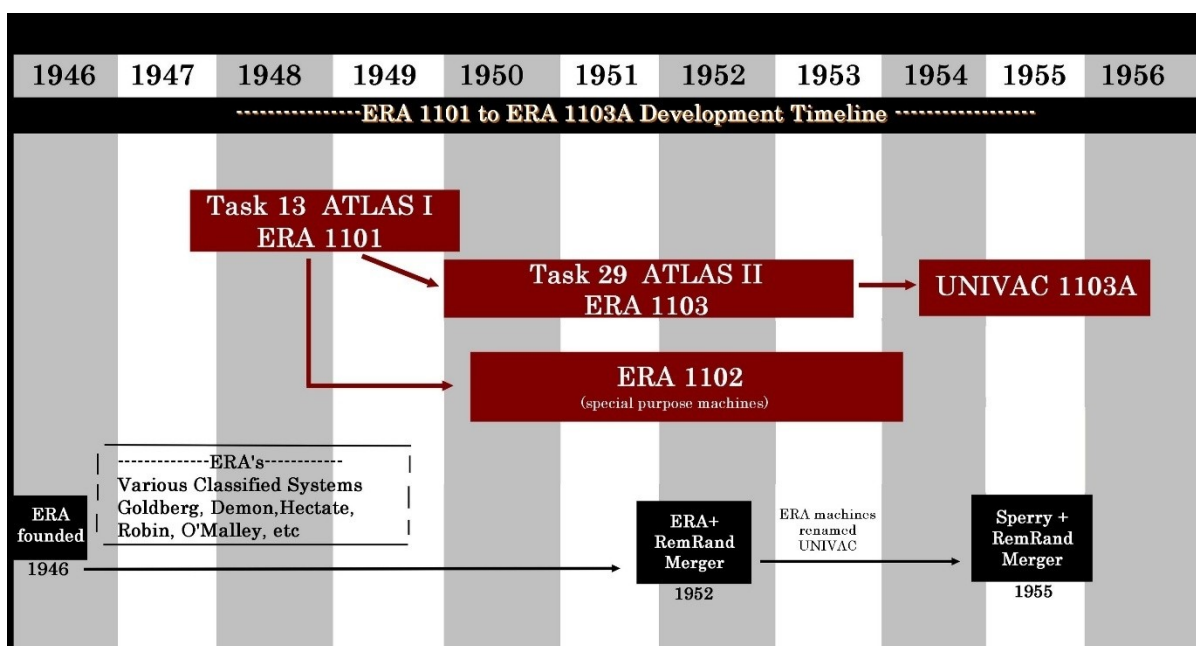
| 1946 | 1947 | 1948 | 1949 | 1950 | 1951 | 1952 | 1953 | 1954 | 1955 | 1956 |
|---|---|---|---|---|---|---|---|---|---|---|

----------------ERA 1101 to ERA 1103A Development Timeline ------------------

Task 13 ATLAS I
ERA 1101

Task 29 ATLAS II
ERA 1103

UNIVAC 1103A

ERA 1102
(special purpose machines)

--------------ERA's------------
Various Classified Systems
Goldberg, Demon,Hectate,
Robin, O'Malley, etc

ERA founded

1946

ERA+ RemRand Merger

1952

ERA machines renamed UNIVAC

Sperry + RemRand Merger

1955